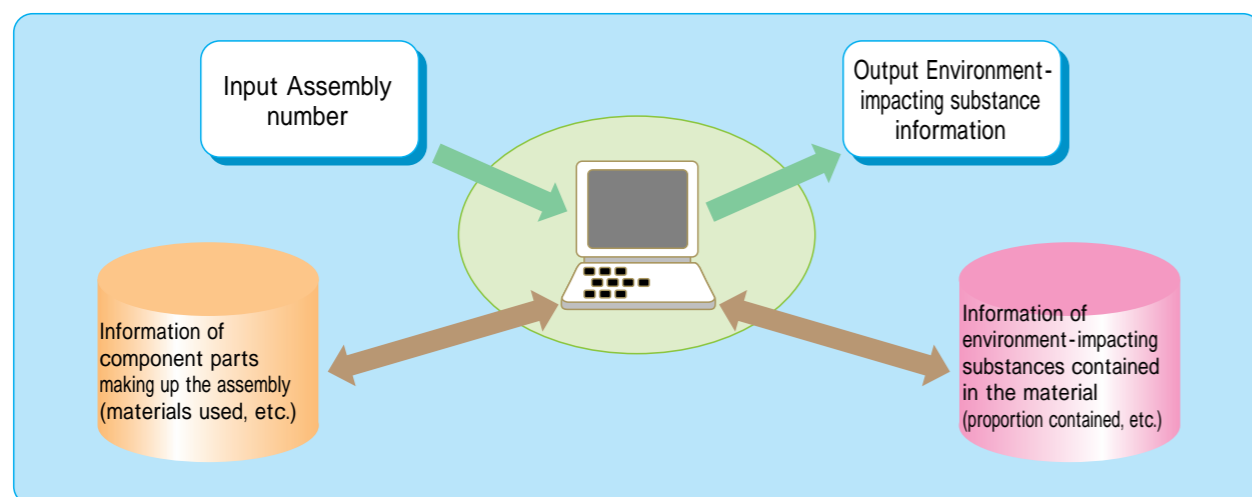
Input Assembly number

Output Environment-impacting substance information

Information of component parts making up the assembly (materials used, etc.)

Information of environment-impacting substances contained in the material (proportion contained, etc.)